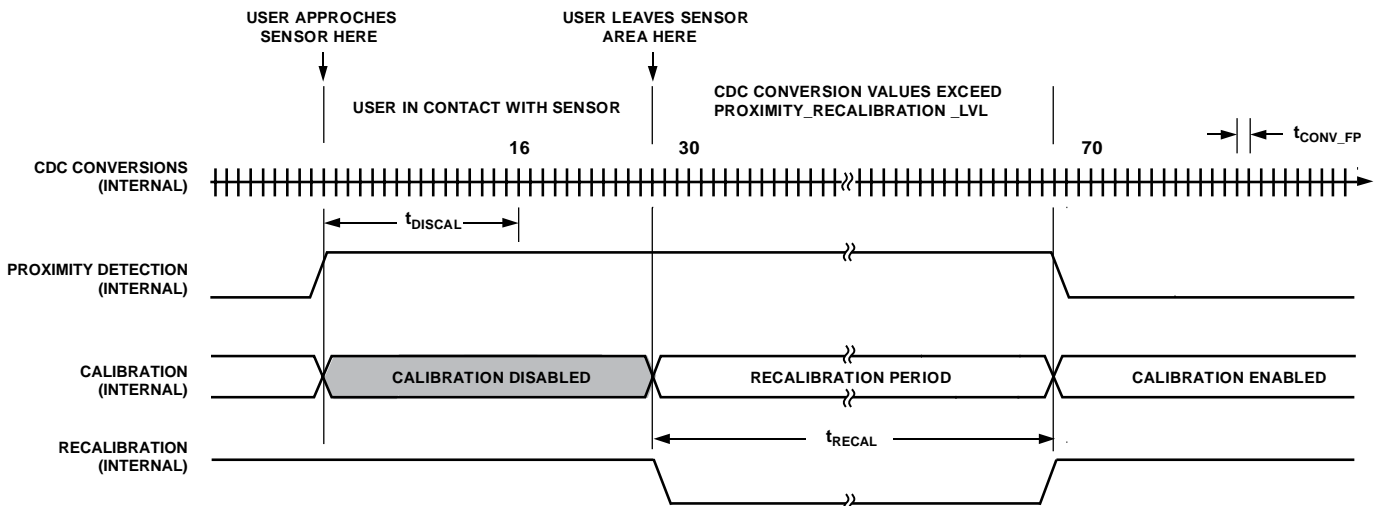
USER APPROCHES SENSOR HERE

USER LEAVES SENSOR AREA HERE

USER IN CONTACT WITH SENSOR

CDC CONVERSION VALUES EXCEED PROXIMITY_RECALIBRATION _LVL

$t_{CONV\_FP}$

16

30

70

CDC CONVERSIONS (INTERNAL)

$t_{DISCAL}$

PROXIMITY DETECTION (INTERNAL)

CALIBRATION (INTERNAL)

CALIBRATION DISABLED

RECALIBRATION PERIOD

CALIBRATION ENABLED

$t_{RECAL}$

RECALIBRATION (INTERNAL)